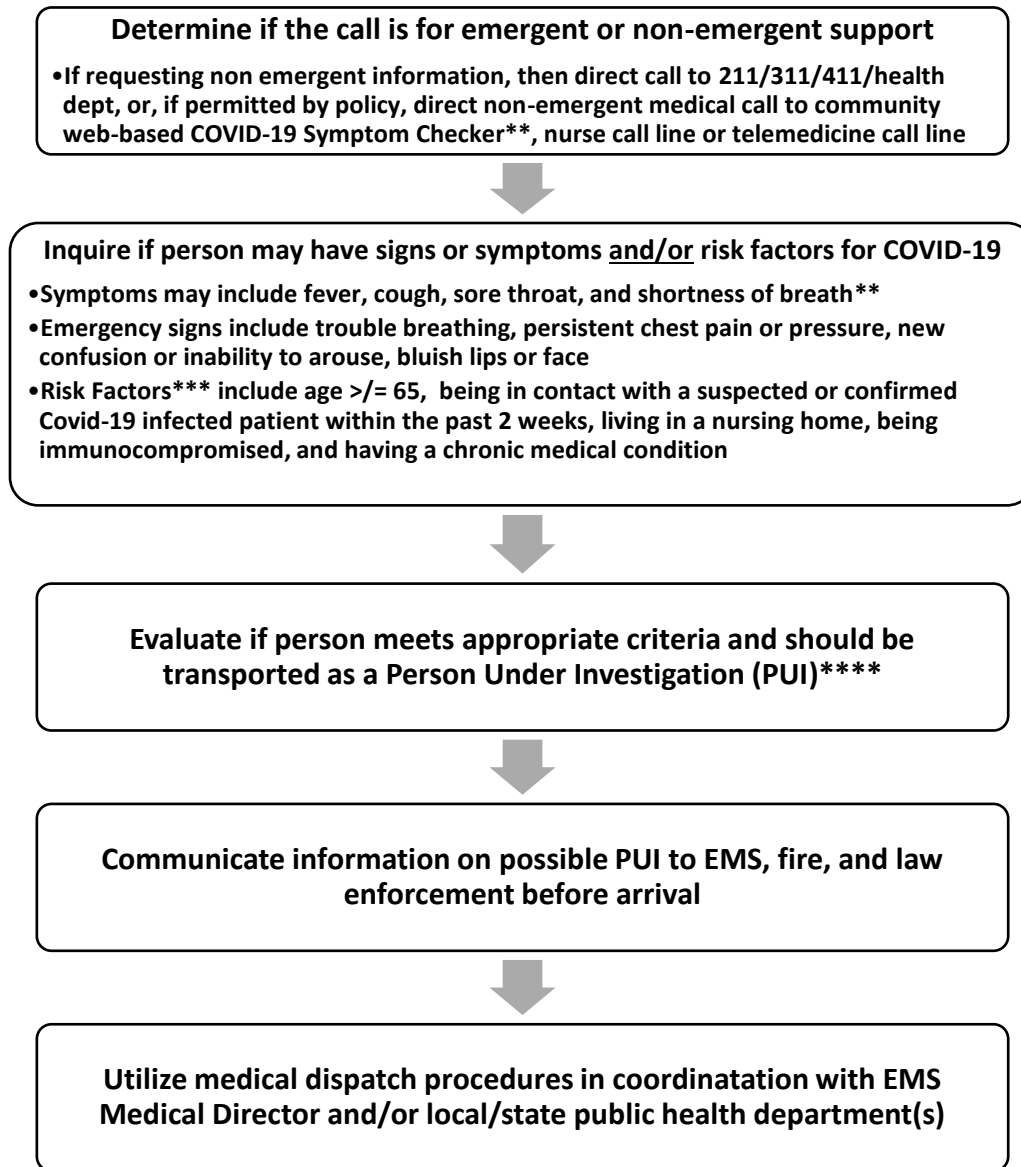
**Determine if the call is for emergent or non-emergent support**

•If requesting non emergent information, then direct call to 211/311/411/health dept, or, if permitted by policy, direct non-emergent medical call to community web-based COVID-19 Symptom Checker**, nurse call line or telemedicine call line

**Inquire if person may have signs or symptoms and/or risk factors for COVID-19**

•Symptoms may include fever, cough, sore throat, and shortness of breath**

•Emergency signs include trouble breathing, persistent chest pain or pressure, new confusion or inability to arouse, bluish lips or face

•Risk Factors*** include age >/= 65, being in contact with a suspected or confirmed Covid-19 infected patient within the past 2 weeks, living in a nursing home, being immunocompromised, and having a chronic medical condition

**Evaluate if person meets appropriate criteria and should be transported as a Person Under Investigation (PUI)******

**Communicate information on possible PUI to EMS, fire, and law enforcement before arrival**

**Utilize medical dispatch procedures in coordinatation with EMS Medical Director and/or local/state public health department(s)**